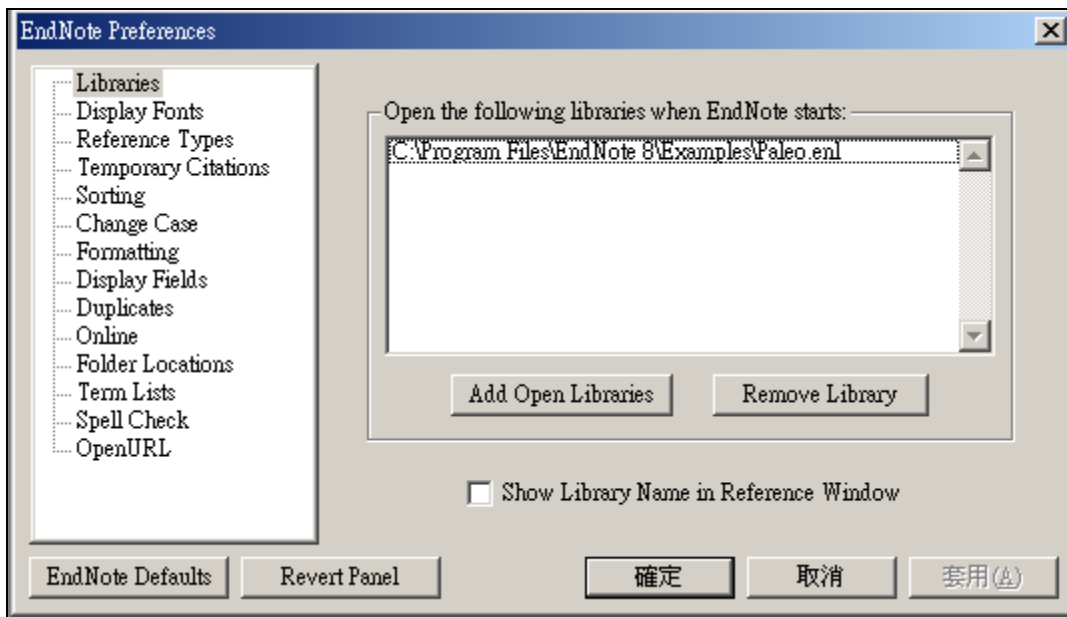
EndNote Preferences

Libraries
Display Fonts
Reference Types
Temporary Citations
Sorting
Change Case
Formatting
Display Fields
Duplicates
Online
Folder Locations
Term Lists
Spell Check
OpenURL

Open the following libraries when EndNote starts:

C:\Program Files\EndNote 8\Examples\Paleo.enl

Add Open Libraries

Remove Library

Show Library Name in Reference Window

EndNote Defaults

Revert Panel

確定

取消

套用(A)